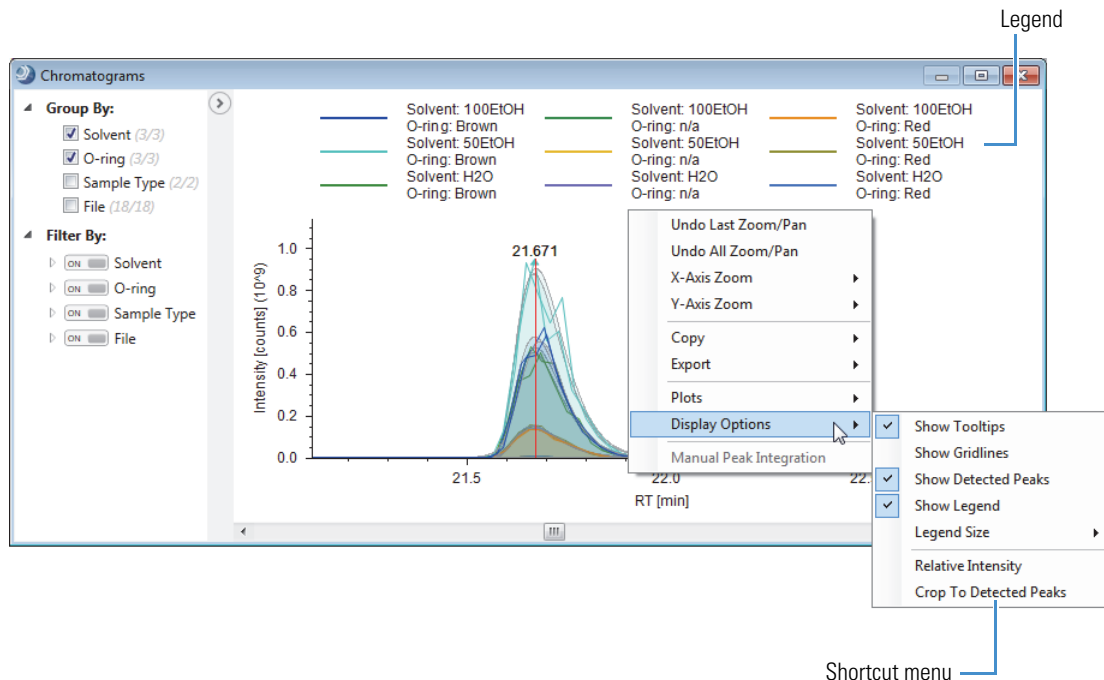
Legend

Chromatograms

Group By:
Solvent (3/3)
O-ring (3/3)
Sample Type (2/2)
File (18/18)

Filter By:
ON Solvent
ON O-ring
ON Sample Type
ON File

Solvent: 100EtOH O-ring: Brown
Solvent: 50EtOH O-ring: Brown
Solvent: H2O O-ring: Brown
Solvent: 100EtOH O-ring: n/a
Solvent: 50EtOH O-ring: n/a
Solvent: H2O O-ring: n/a
Solvent: 100EtOH O-ring: Red
Solvent: 50EtOH O-ring: Red
Solvent: H2O O-ring: Red

21.671

Intensity [counts] (10^9)
1.0
0.8
0.6
0.4
0.2
0.0
21.5
22.0
22.
RT [min]

Undo Last Zoom/Pan
Undo All Zoom/Pan
X-Axis Zoom
Y-Axis Zoom
Copy
Export
Plots
Display Options
Manual Peak Integration

Show Tooltips
Show Gridlines
Show Detected Peaks
Show Legend
Legend Size
Relative Intensity
Crop To Detected Peaks

Shortcut menu